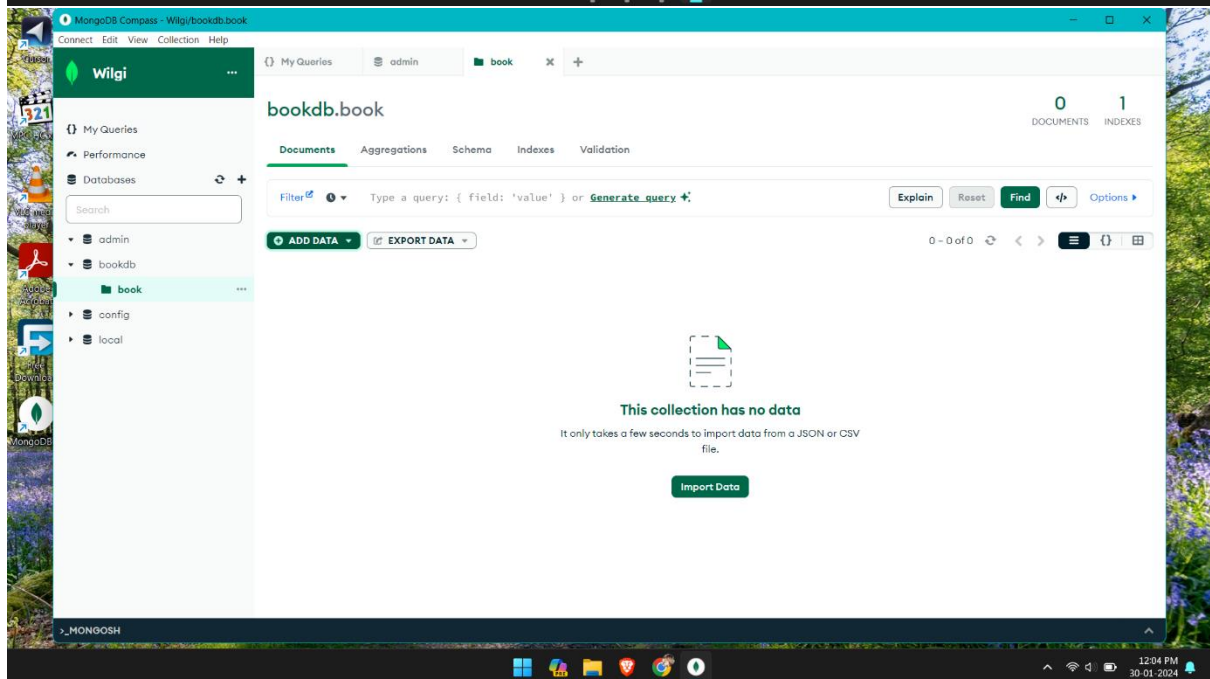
MongoDB Compass - Wilgi/bookdb.book

Connect Edit View Collection Help

Wilgi

{} My Queries

Performance

Databases

Search

admin

bookdb

book

config

local

{} My Queries

admin

book

bookdb.book

0 DOCUMENTS

1 INDEXES

Documents Aggregations Schema Indexes Validation

Filter

Type a query: { field: 'value' } or Generate query

Explain Reset Find

Options

ADD DATA

EXPORT DATA

0 – 0 of 0

This collection has no data

It only takes a few seconds to import data from a JSON or CSV file.

Import Data

>_MONGOSH

12:04 PM
30-01-2024